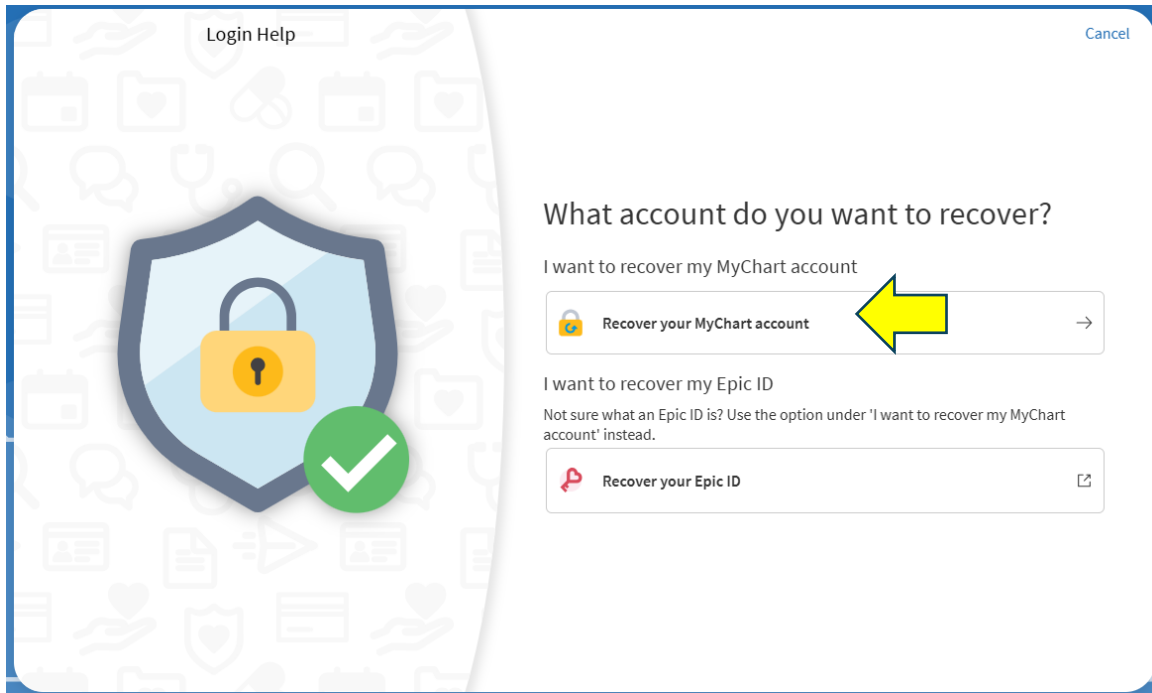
Login Help

Cancel

What account do you want to recover?

I want to recover my MyChart account

Recover your MyChart account

I want to recover my Epic ID

Not sure what an Epic ID is? Use the option under 'I want to recover my MyChart account' instead.

Recover your Epic ID